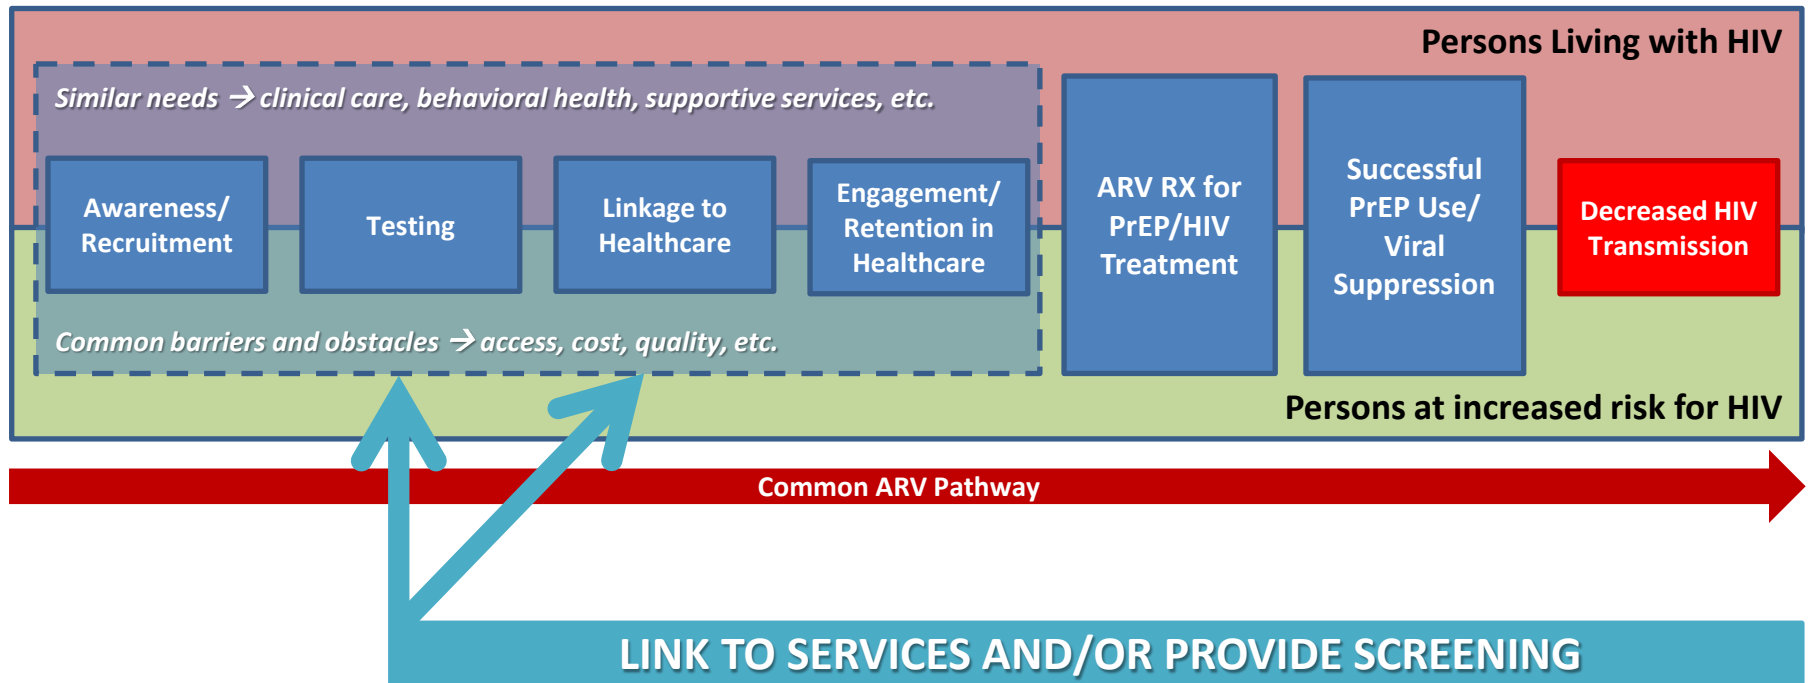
Persons Living with HIV

Similar needs → clinical care, behavioral health, supportive services, etc.

Awareness/ Recruitment

Testing

Linkage to Healthcare

Engagement/ Retention in Healthcare

Common barriers and obstacles → access, cost, quality, etc.

ARV RX for PrEP/HIV Treatment

Successful PrEP Use/ Viral Suppression

Decreased HIV Transmission

Persons at increased risk for HIV

Common ARV Pathway

LINK TO SERVICES AND/OR PROVIDE SCREENING